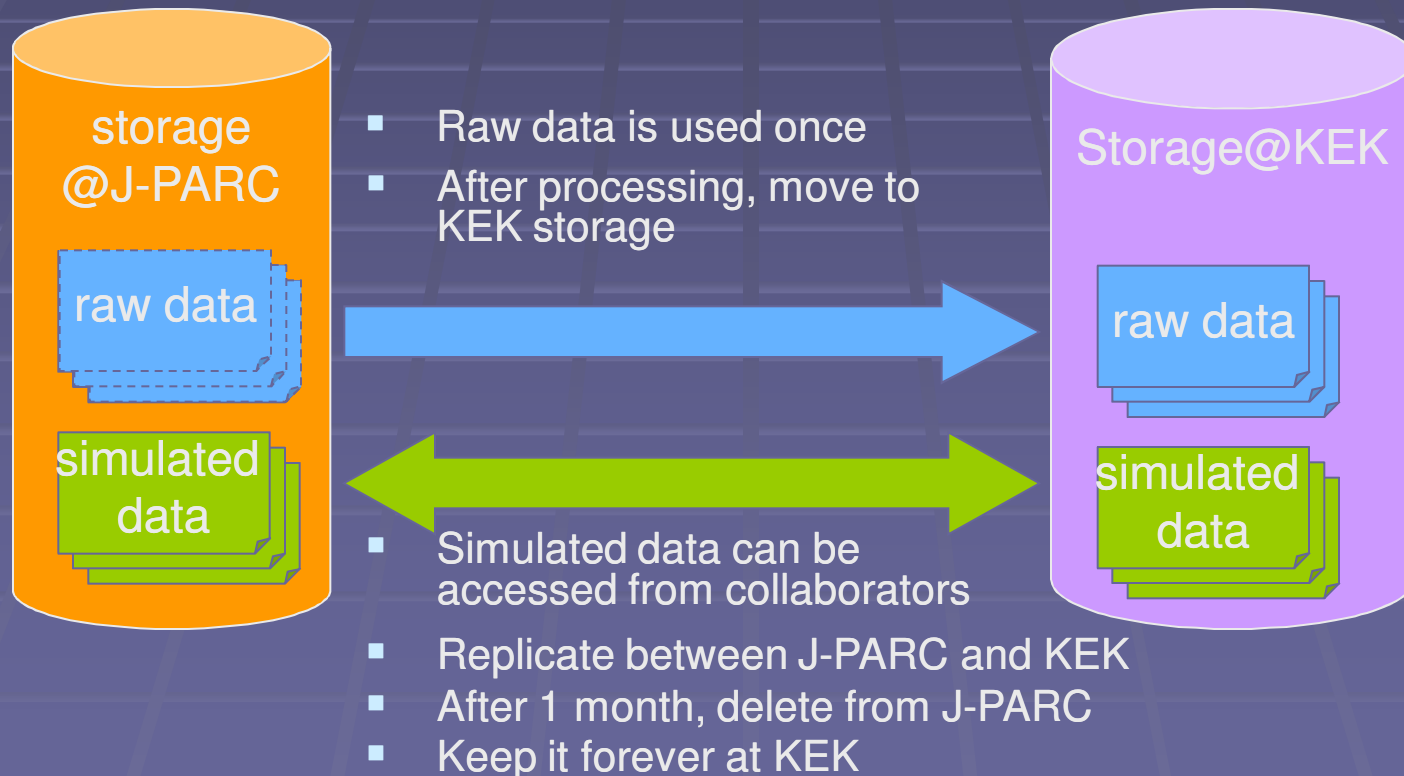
storage @J-PARC

raw data

simulated data

Raw data is used once

After processing, move to KEK storage

Storage@KEK

raw data

simulated data

Simulated data can be accessed from collaborators

Replicate between J-PARC and KEK

After 1 month, delete from J-PARC

Keep it forever at KEK